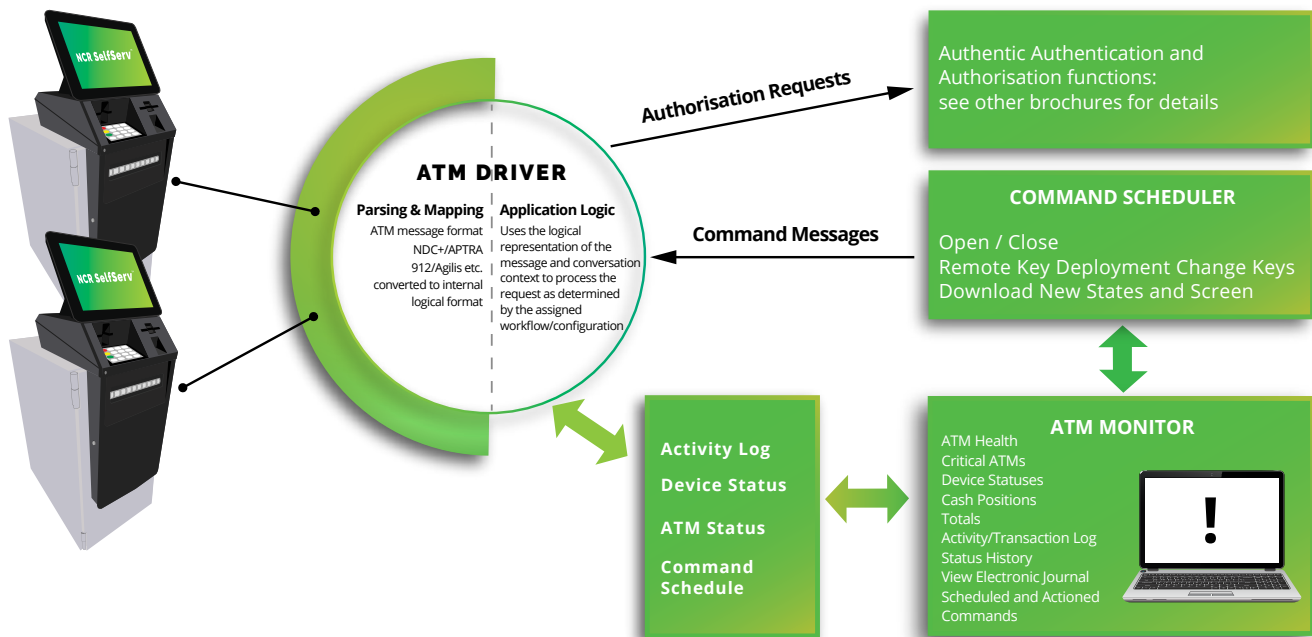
NCR SelfServ

NCR SelfServ

ATM DRIVER

Parsing & Mapping
ATM message format NDC+/APTRA 912/Agilis etc. converted to internal logical format

Application Logic
Uses the logical representation of the message and conversation context to process the request as determined by the assigned workflow/configuration

Authorisation Requests

Authentic Authentication and Authorisation functions: see other brochures for details

Command Messages

COMMAND SCHEDULER

Open / Close
Remote Key Deployment Change Keys
Download New States and Screen

Activity Log

Device Status

ATM Status

Command Schedule

ATM MONITOR

ATM Health
Critical ATMs
Device Statuses
Cash Positions
Totals
Activity/Transaction Log
Status History
View Electronic Journal
Scheduled and Actioned Commands

!